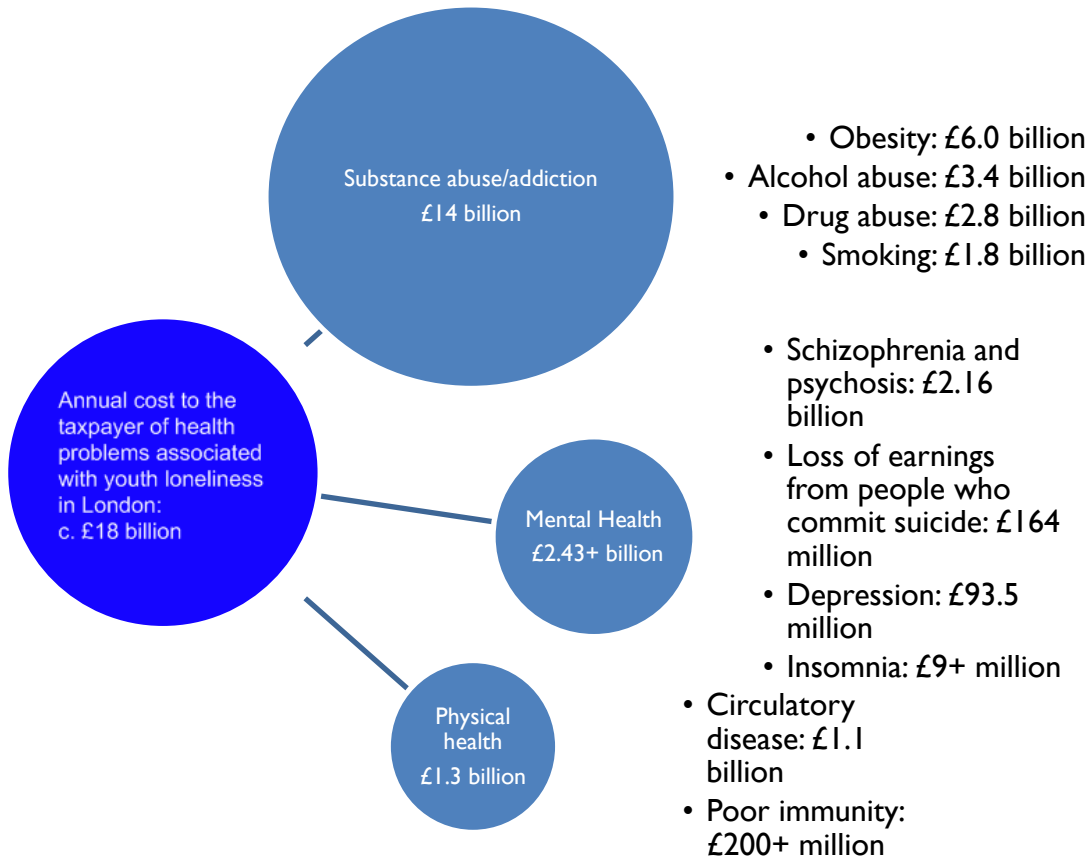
Annual cost to the taxpayer of health problems associated with youth loneliness in London:
c. £18 billion

Substance abuse/addiction
£14 billion

- Obesity: £6.0 billion
- Alcohol abuse: £3.4 billion
- Drug abuse: £2.8 billion
- Smoking: £1.8 billion

Mental Health
£2.43+ billion

- Schizophrenia and psychosis: £2.16 billion
- Loss of earnings from people who commit suicide: £164 million
- Depression: £93.5 million
- Insomnia: £9+ million

Physical health
£1.3 billion

- Circulatory disease: £1.1 billion
- Poor immunity: £200+ million